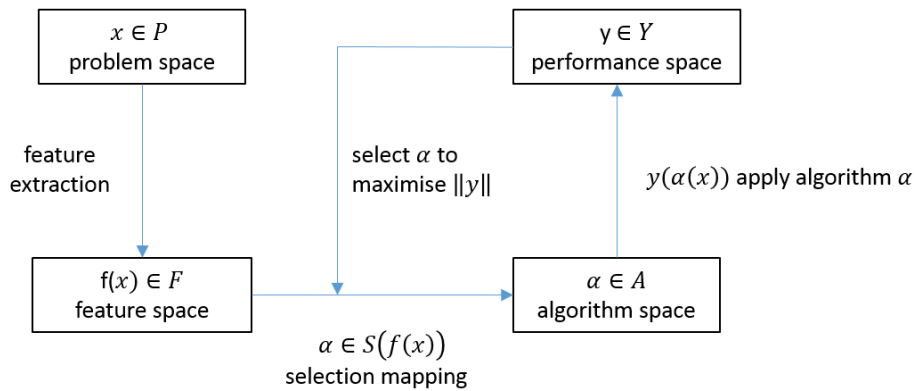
$x \in P$
problem space

y $\in Y$
performance space

feature extraction

select $\alpha$ to maximise $\|y\|$

$y(\alpha(x))$ apply algorithm $\alpha$

f$(x) \in F$
feature space

$\alpha \in A$
algorithm space

$\alpha \in S(f(x))$
selection mapping